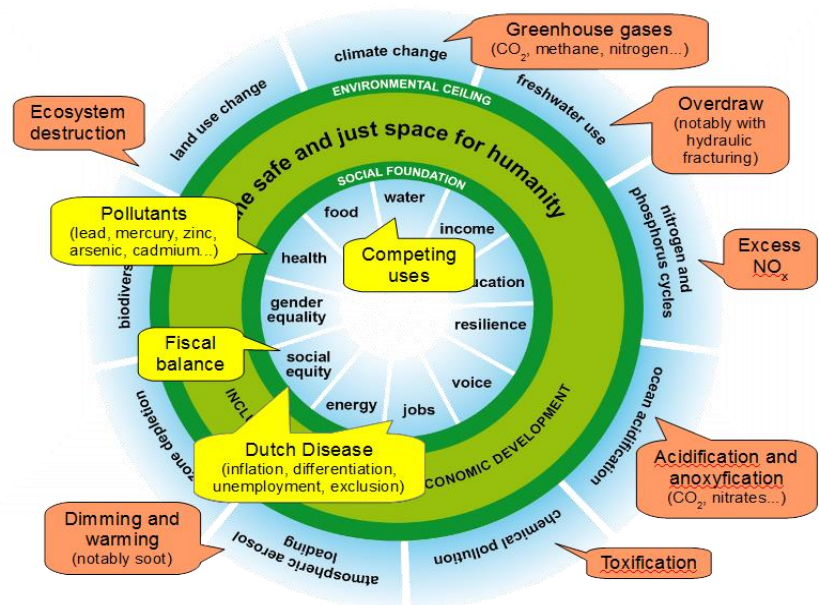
Greenhouse gases
($CO_2$, methane, nitrogen...)

climate change

Ecosystem destruction

land use change

ENVIRONMENTAL CEILING

freshwater use

Overdraw
(notably with hydraulic fracturing)

...he safe and just space for humanity

SOCIAL FOUNDATION

Pollutants
(lead, mercury, zinc, arsenic, cadmium...)

food

water

income

health

Competing uses

...ucation

nitrogen and phosphorus cycles

Excess $NO_x$

biodivers...

gender equality

resilience

Fiscal balance

social equity

voice

INCL...

energy

jobs

...ONOMIC DEVELOPMENT

ocean acidification

...zone depletion

Dutch Disease
(inflation, differentiation, unemployment, exclusion)

Acidification and anoxyfication
($CO_2$, nitrates...)

Dimming and warming
(notably soot)

atmospheric aerosol loading

chemical pollution

Toxification